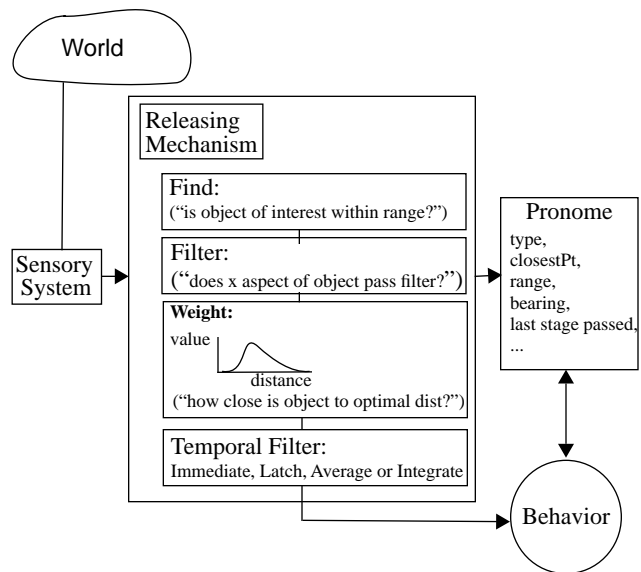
World

Sensory System

Releasing Mechanism

Find:
("is object of interest within range?")

Filter:
("does x aspect of object pass filter?")

Weight:
value
distance
("how close is object to optimal dist?")

Temporal Filter:
Immediate, Latch, Average or Integrate

Pronome
type,
closestPt,
range,
bearing,
last stage passed,
...

Behavior